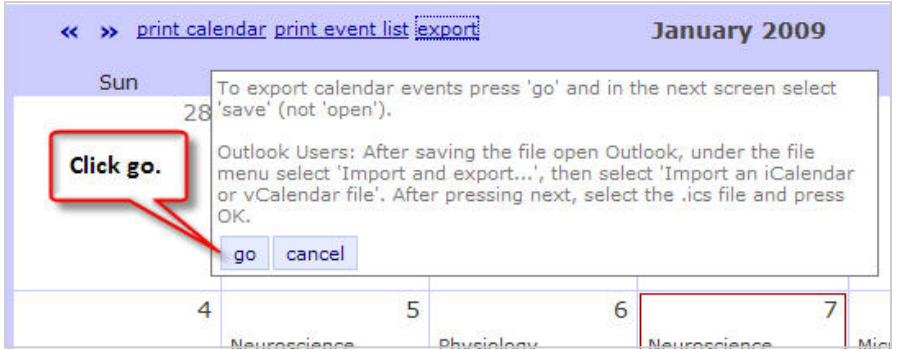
« » print calendar print event list export

January 2009

Sun

28

To export calendar events press 'go' and in the next screen select 'save' (not 'open').

Outlook Users: After saving the file open Outlook, under the file menu select 'Import and export...', then select 'Import an iCalendar or vCalendar file'. After pressing next, select the .ics file and press OK.

Click go.

go cancel

4

5
Neuroscience

6
Physiology

7
Neuroscience

Mic